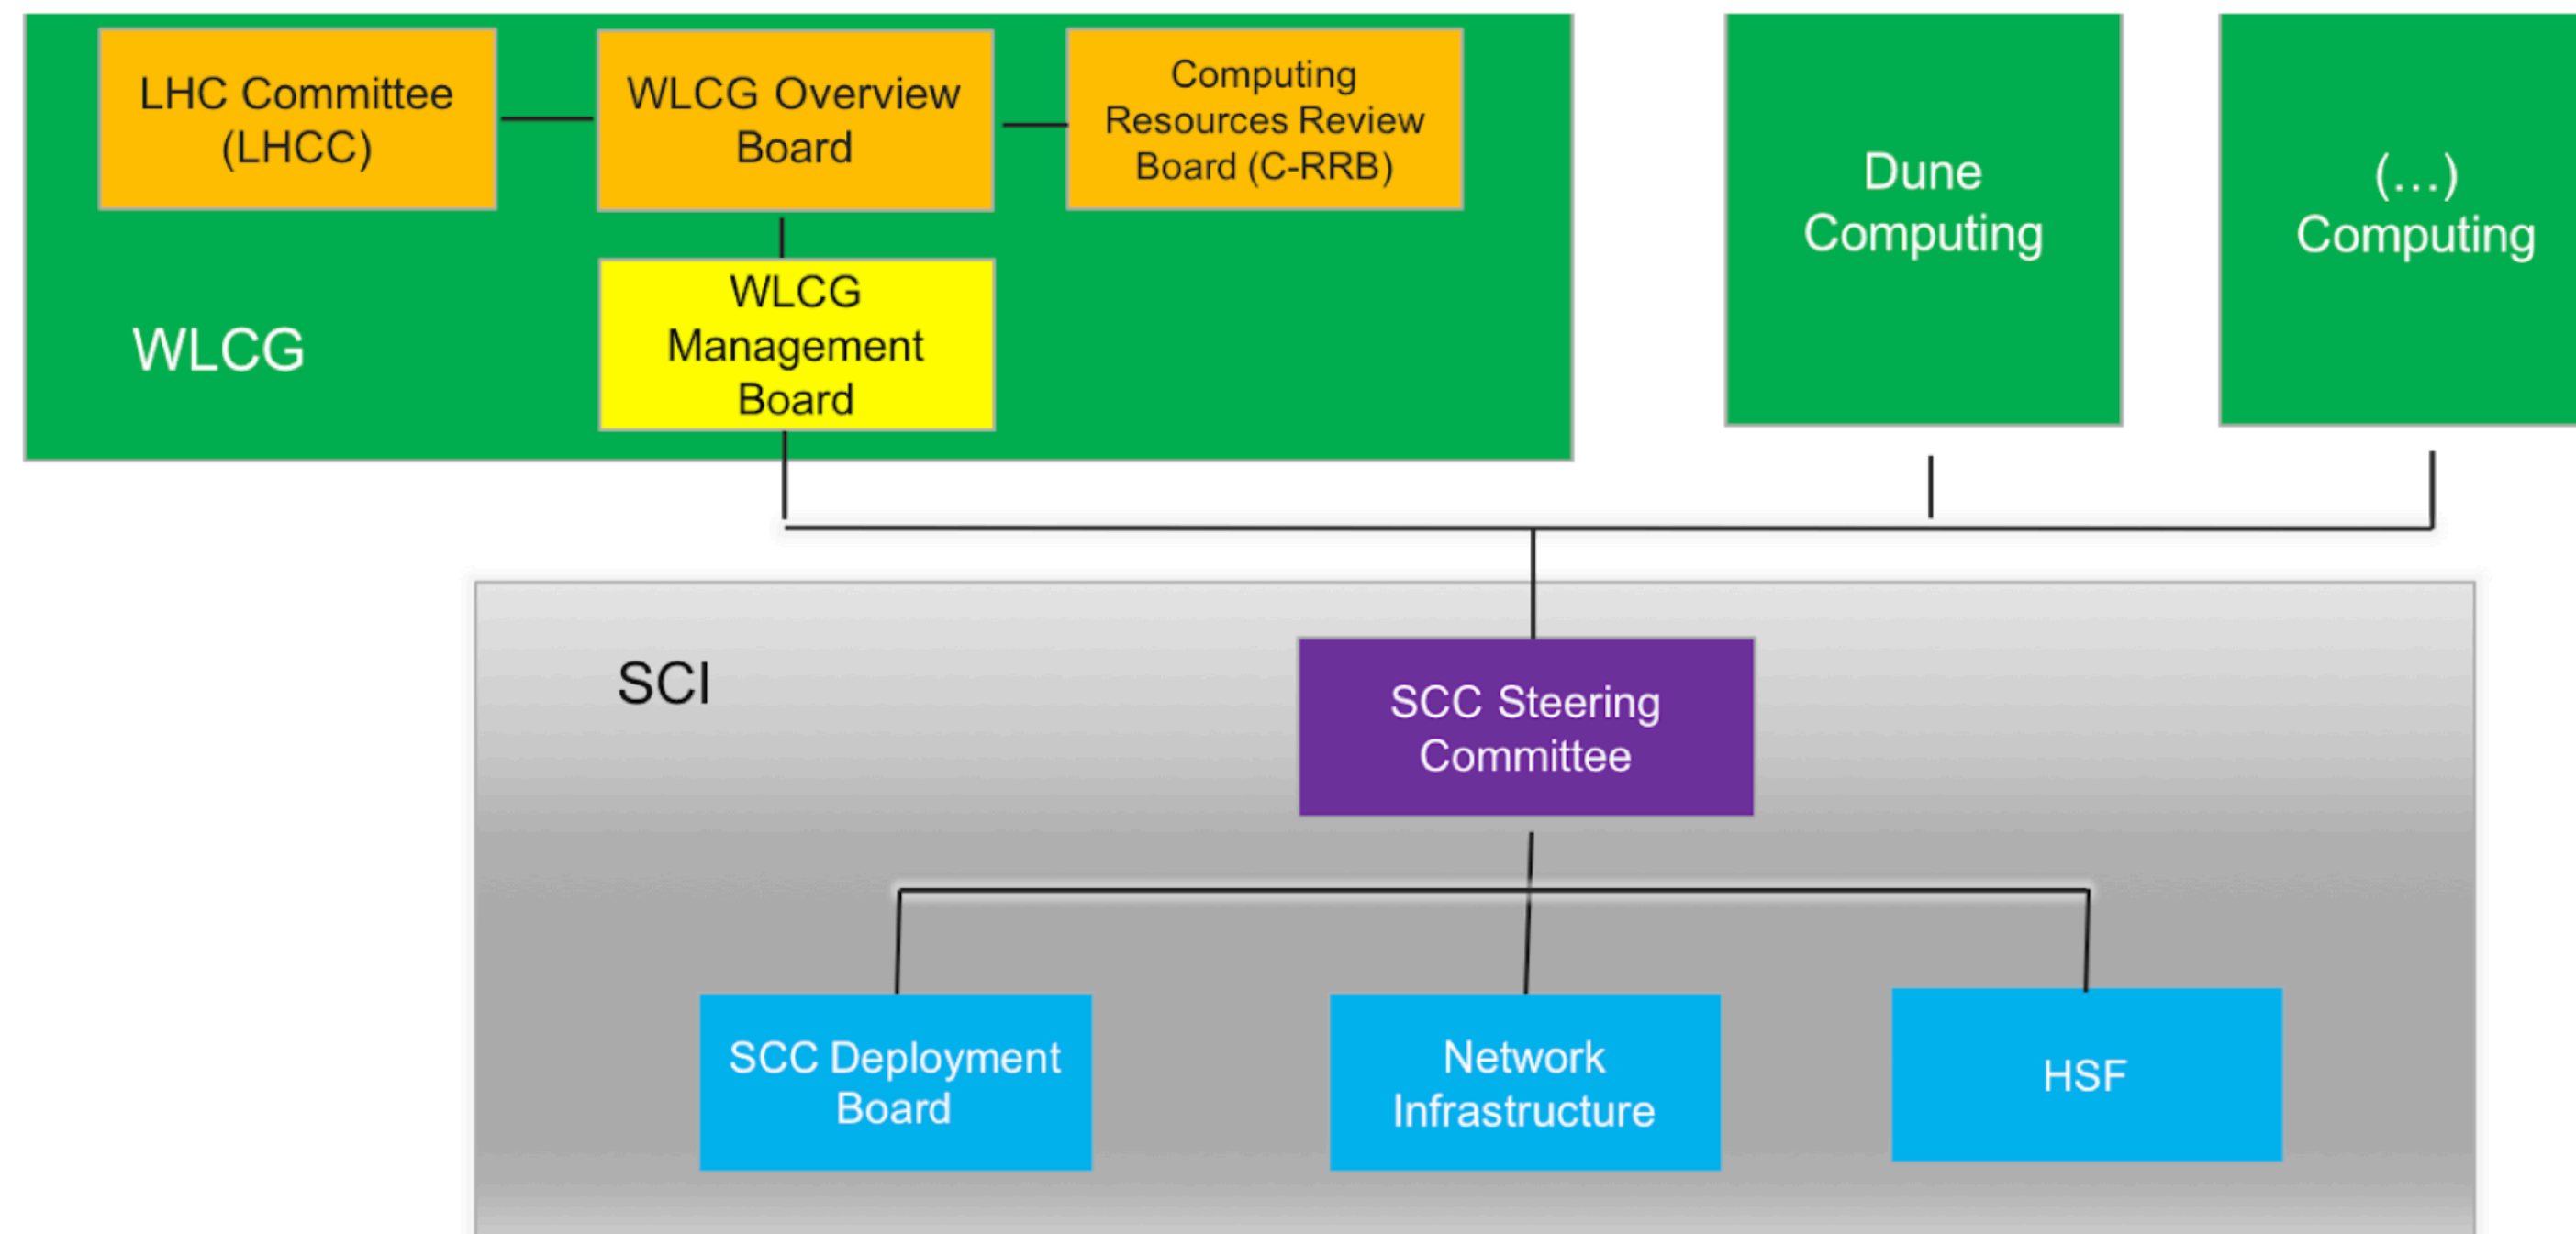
LHC Committee (LHCC)

WLCG Overview Board

Computing Resources Review Board (C-RRB)

WLCG Management Board

WLCG

Dune Computing

(…) Computing

SCI

SCC Steering Committee

SCC Deployment Board

Network Infrastructure

HSF